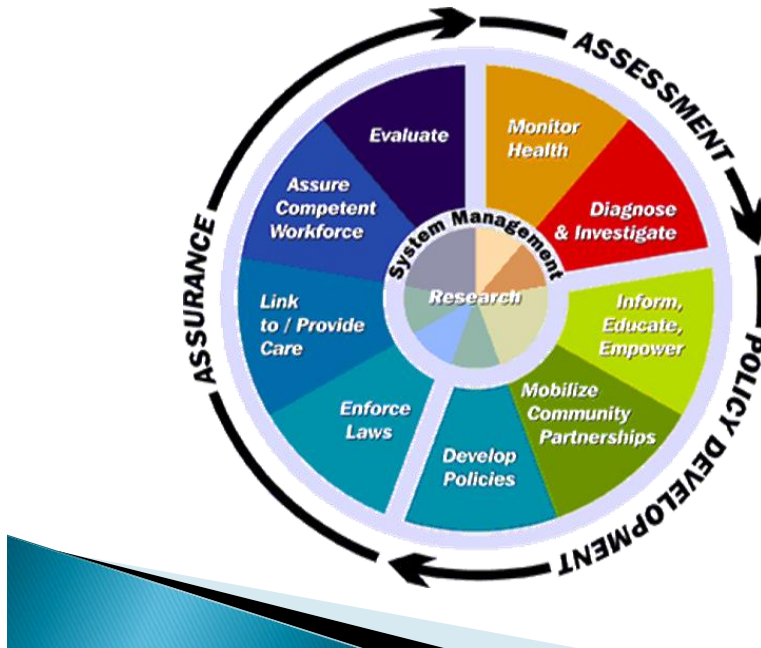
ASSESSMENT

Monitor Health

Diagnose & Investigate

Inform, Educate, Empower

Mobilize Community Partnerships

Develop Policies

Enforce Laws

Link to / Provide Care

Assure Competent Workforce

Evaluate

System Management

Research

POLICY DEVELOPMENT

ASSURANCE